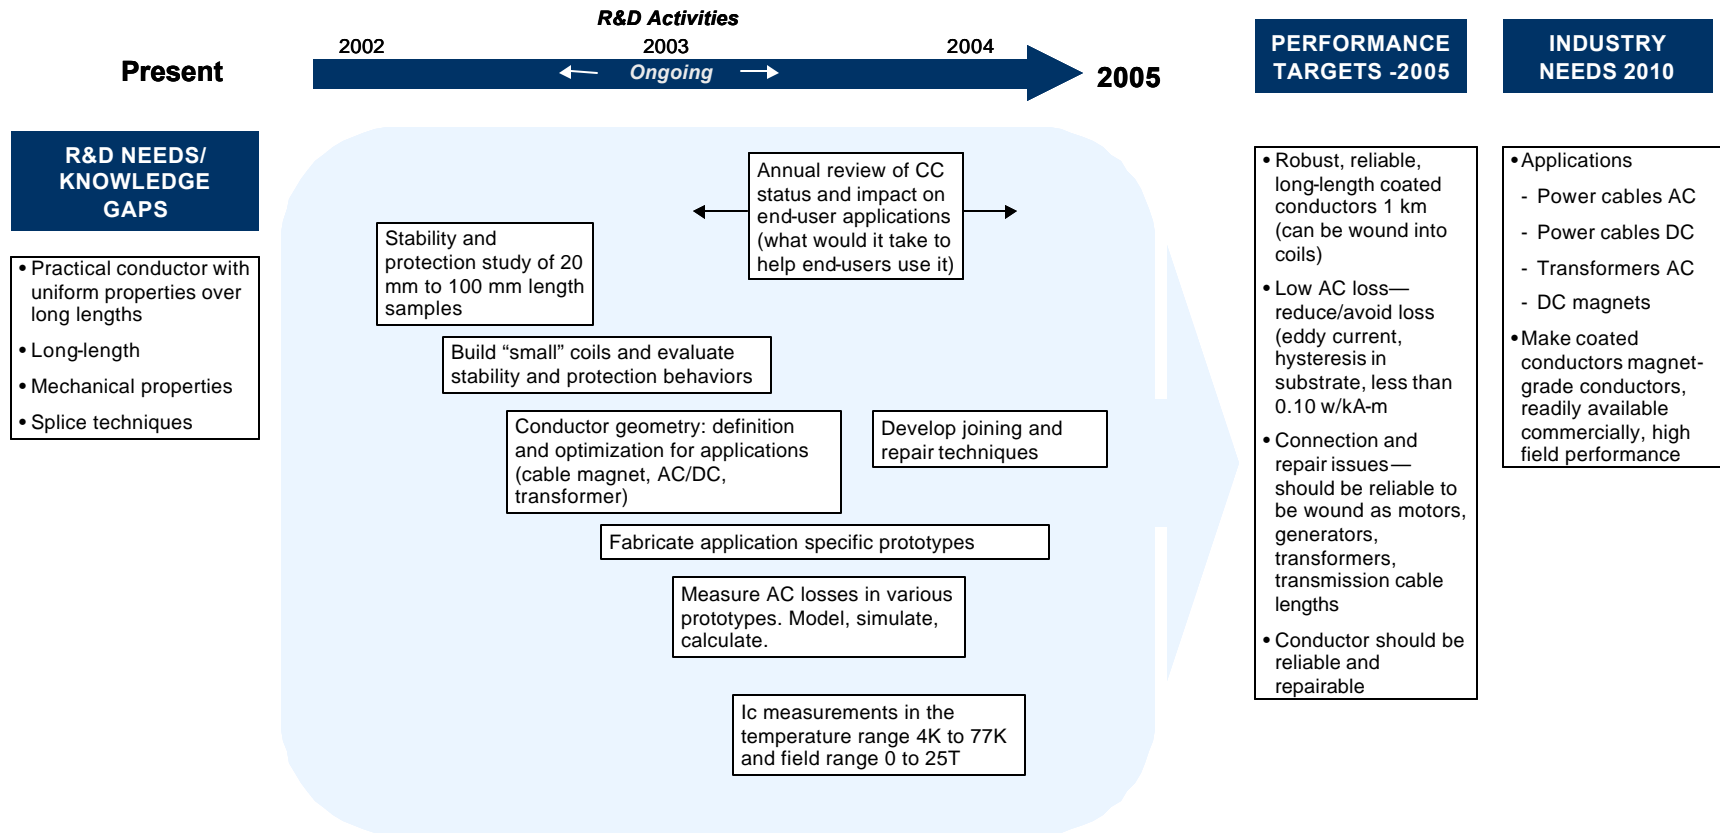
R&D Activities

Present

2002

2003

2004

Ongoing

2005

PERFORMANCE TARGETS -2005

INDUSTRY NEEDS 2010

R&D NEEDS/ KNOWLEDGE GAPS

• Practical conductor with uniform properties over long lengths
• Long-length
• Mechanical properties
• Splice techniques

Annual review of CC status and impact on end-user applications (what would it take to help end-users use it)

Stability and protection study of 20 mm to 100 mm length samples

Build “small” coils and evaluate stability and protection behaviors

Conductor geometry: definition and optimization for applications (cable magnet, AC/DC, transformer)

Develop joining and repair techniques

Fabricate application specific prototypes

Measure AC losses in various prototypes. Model, simulate, calculate.

Ic measurements in the temperature range 4K to 77K and field range 0 to 25T

• Robust, reliable, long-length coated conductors 1 km (can be wound into coils)
• Low AC loss—reduce/avoid loss (eddy current, hysteresis in substrate, less than 0.10 w/kA-m
• Connection and repair issues—should be reliable to be wound as motors, generators, transformers, transmission cable lengths
• Conductor should be reliable and repairable

• Applications
- Power cables AC
- Power cables DC
- Transformers AC
- DC magnets
• Make coated conductors magnet-grade conductors, readily available commercially, high field performance